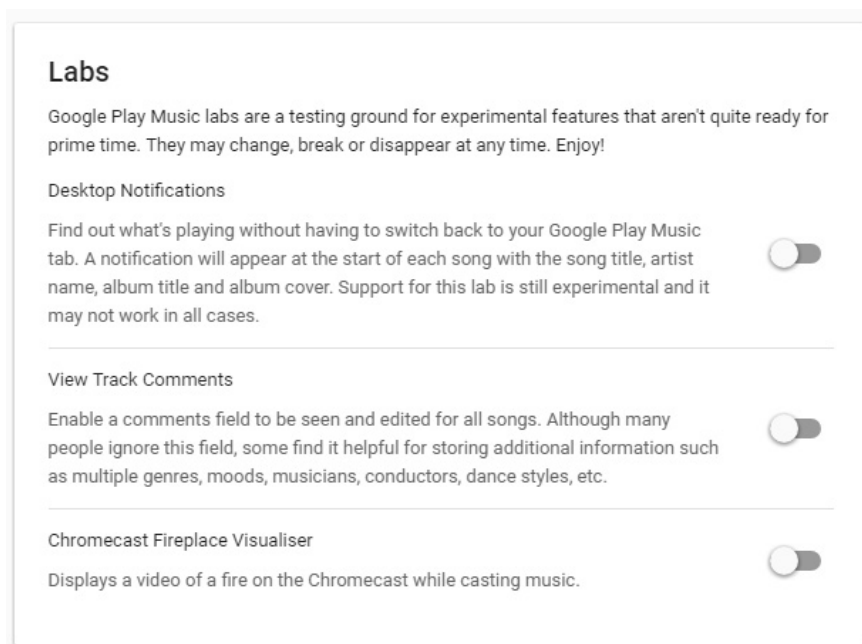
Labs

Google Play Music labs are a testing ground for experimental features that aren't quite ready for prime time. They may change, break or disappear at any time. Enjoy!

Desktop Notifications

Find out what's playing without having to switch back to your Google Play Music tab. A notification will appear at the start of each song with the song title, artist name, album title and album cover. Support for this lab is still experimental and it may not work in all cases.

View Track Comments

Enable a comments field to be seen and edited for all songs. Although many people ignore this field, some find it helpful for storing additional information such as multiple genres, moods, musicians, conductors, dance styles, etc.

Chromecast Fireplace Visualiser

Displays a video of a fire on the Chromecast while casting music.